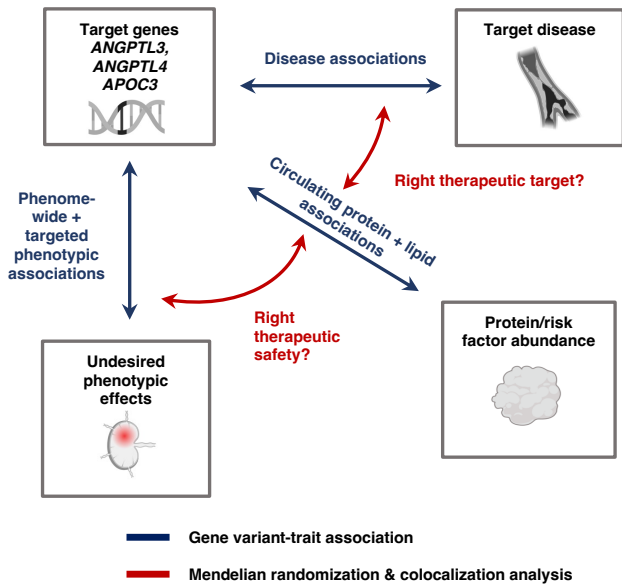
Target genes
ANGPTL3,
ANGPTL4
APOC3

Disease associations

Target disease

Right therapeutic target?

Circulating protein + lipid associations

Phenome-wide + targeted phenotypic associations

Right therapeutic safety?

Protein/risk factor abundance

Undesired phenotypic effects

Gene variant-trait association

Mendelian randomization & colocalization analysis